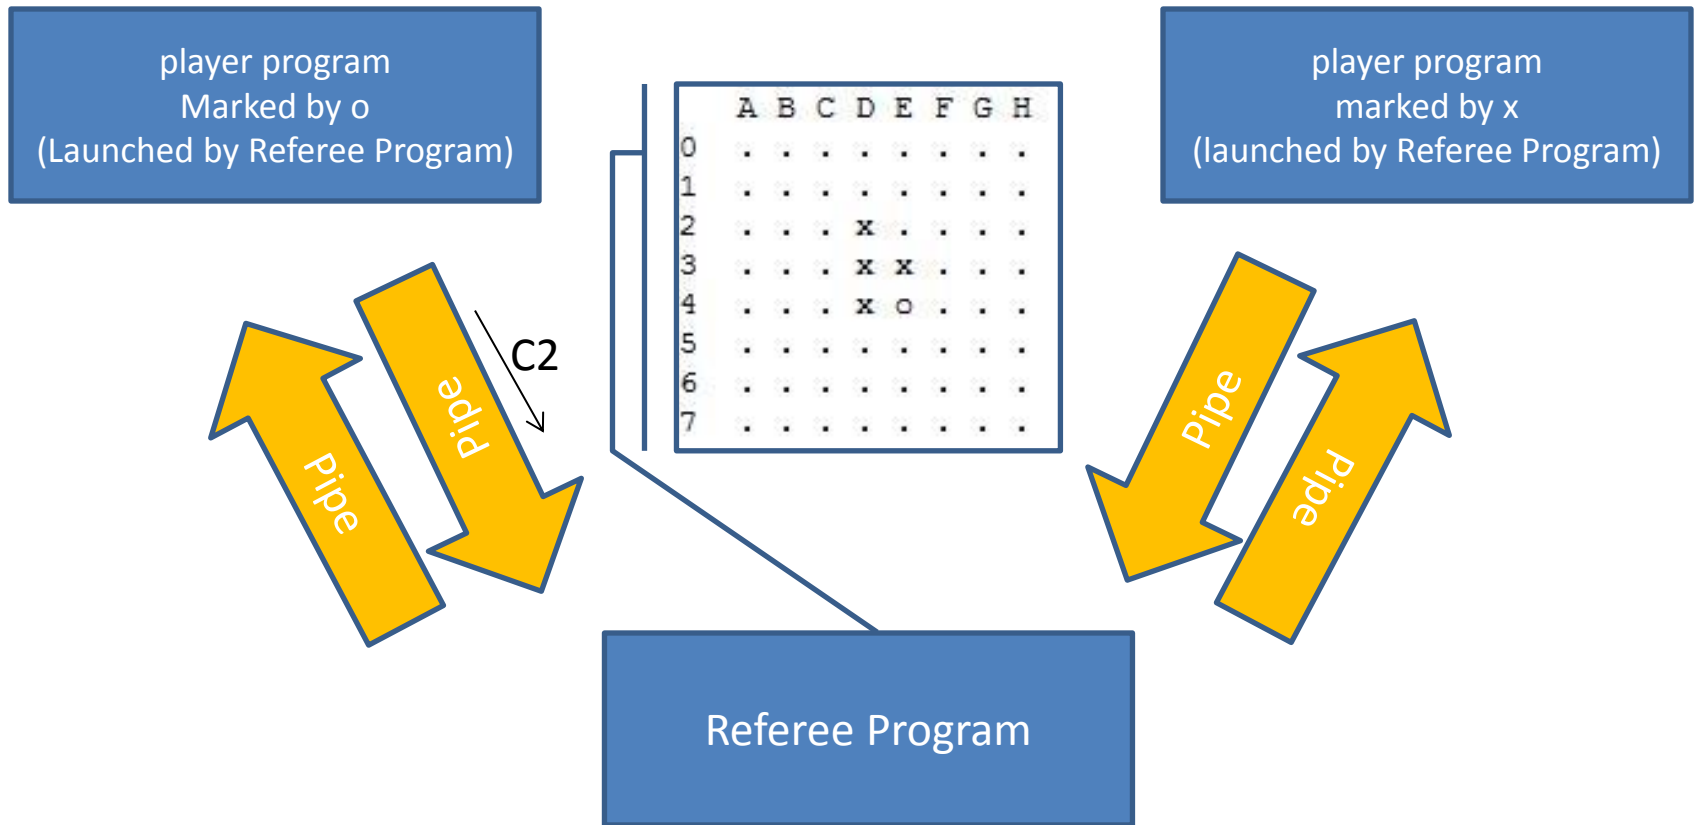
player program
Marked by o
(Launched by Referee Program)

|   | A | B | C | D | E | F | G | H |
|---|---|---|---|---|---|---|---|---|
| 0 | . | . | . | . | . | . | . | . |
| 1 | . | . | . | . | . | . | . | . |
| 2 | . | . | . | x | . | . | . | . |
| 3 | . | . | . | x | x | . | . | . |
| 4 | . | . | . | x | o | . | . | . |
| 5 | . | . | . | . | . | . | . | . |
| 6 | . | . | . | . | . | . | . | . |
| 7 | . | . | . | . | . | . | . | . |

player program
marked by x
(launched by Referee Program)

C2

Pipe

Pipe

Pipe

Pipe

Referee Program